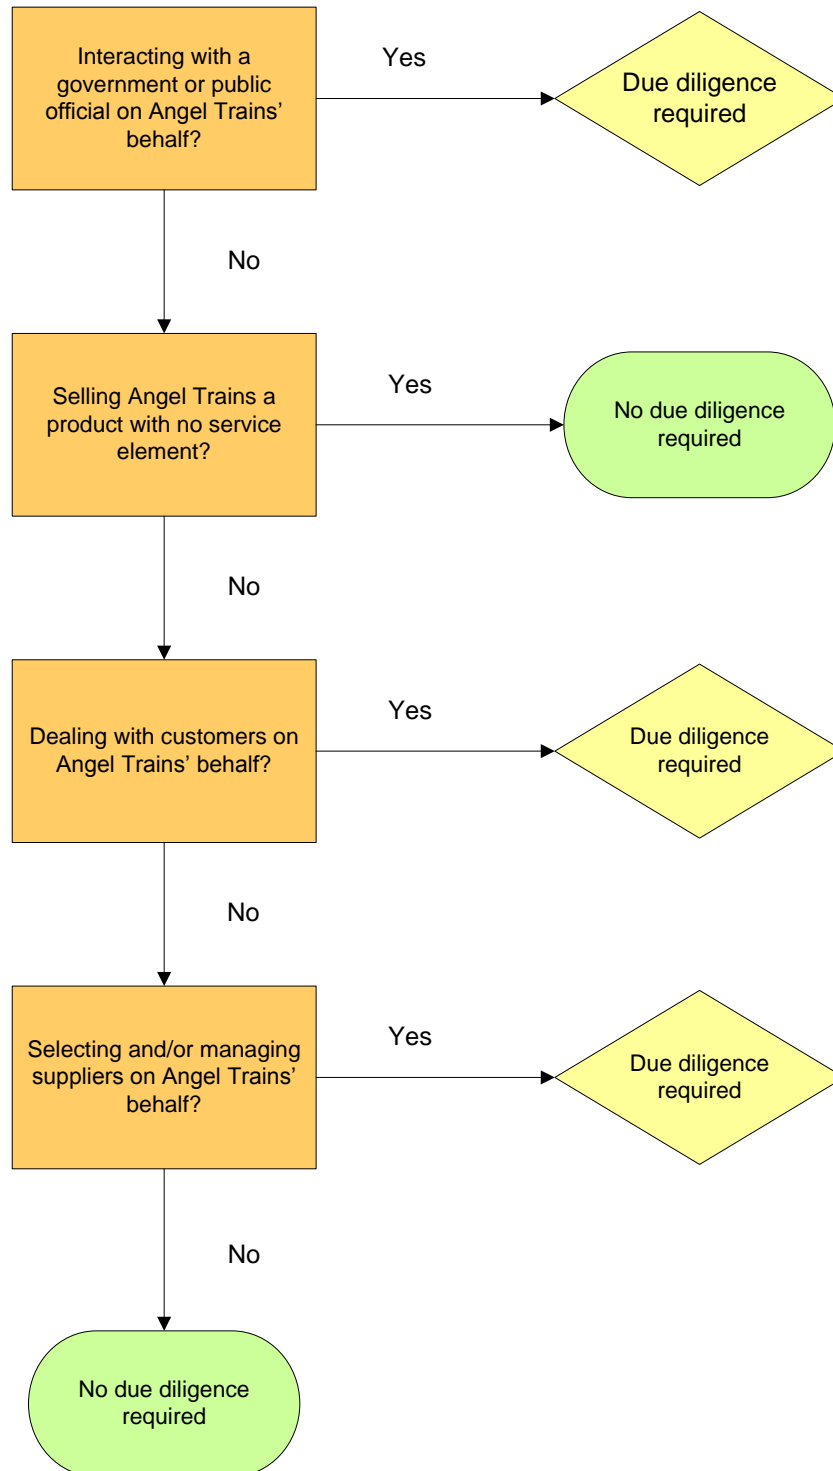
Interacting with a government or public official on Angel Trains' behalf?

Yes

Due diligence required

No

Selling Angel Trains a product with no service element?

Yes

No due diligence required

No

Dealing with customers on Angel Trains' behalf?

Yes

Due diligence required

No

Selecting and/or managing suppliers on Angel Trains' behalf?

Yes

Due diligence required

No

No due diligence required